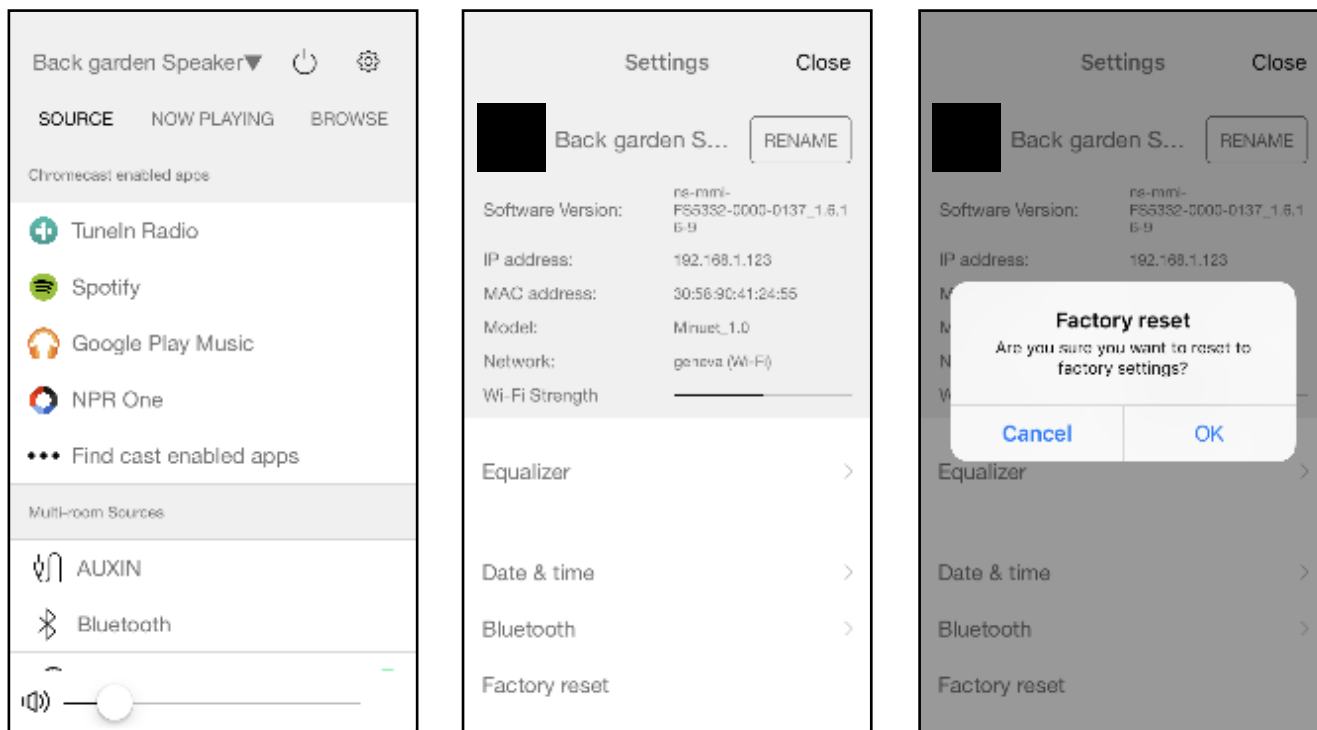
Back garden Speaker▼

SOURCE NOW PLAYING BROWSE

Chromecast enabled apps

TuneIn Radio

Spotify

Google Play Music

NPR One

••• Find cast enabled apps

Multi-room Sources

AUXIN

Bluetooth

Settings Close

Back garden S... RENAME

| | |
|---|---|
| Software Version: | ns-mmi-FS5332-0000-0137_1.6.16-9 |
| IP address: | 192.168.1.123 |
| MAC address: | 30:56:90:41:24:55 |
| Model: | Minuet_1.0 |
| Network: | geneva (Wi-Fi) |
| Wi-Fi Strength | |

Equalizer

Date & time

Bluetooth

Factory reset

Settings Close

Back garden S... RENAME

Software Version: ns-mmi-FS5332-0000-0137_1.6.16-9

IP address: 192.168.1.123

Factory reset

Are you sure you want to reset to factory settings?

Cancel OK

Equalizer

Date & time

Bluetooth

Factory reset